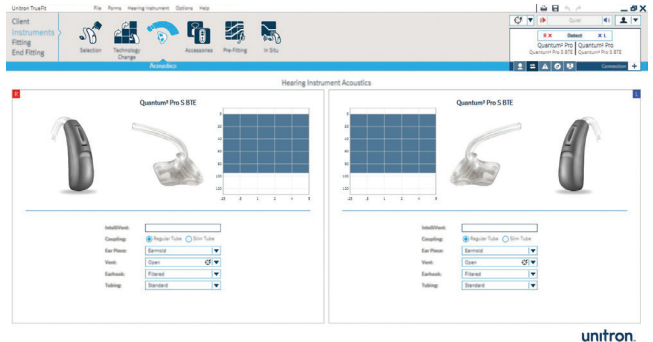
Unitron TrueFit

File Forms Hearing Instrument Options Help

Client
Instruments
Fitting
End Fitting

Selection

Technology Change

Accessories

Pre-Fitting

In Situ

Acoustics

Quiet

R Detect L

Quantum² Pro
Quantum² Pro S BTE

Quantum² Pro
Quantum² Pro S BTE

Connection

Hearing Instrument Acoustics

R

Quantum² Pro S BTE

0
20
40
60
80
100
120

.25 .5 1 2 4 8

IntelliVent:
Coupling: Regular Tube Slim Tube
Ear Piece: Earmold
Vent: Open
Earhook: Filtered
Tubing: Standard

L

Quantum² Pro S BTE

0
20
40
60
80
100
120

.25 .5 1 2 4 8

IntelliVent:
Coupling: Regular Tube Slim Tube
Ear Piece: Earmold
Vent: Open
Earhook: Filtered
Tubing: Standard

unitron